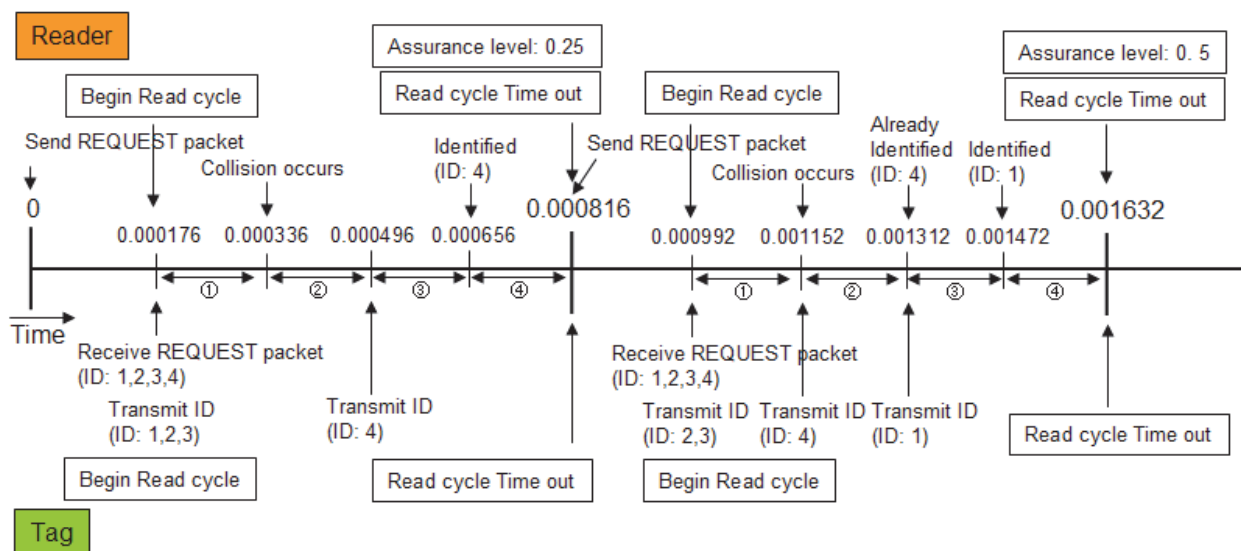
Reader

Assurance level: 0.25

Read cycle Time out

Begin Read cycle

Assurance level: 0. 5

Read cycle Time out

Begin Read cycle

Send REQUEST packet

Collision occurs

Identified (ID: 4)

Send REQUEST packet

Collision occurs

Already Identified (ID: 4)

Identified (ID: 1)

0

0.000176

0.000336

0.000496

0.000656

0.000816

0.000992

0.001152

0.001312

0.001472

0.001632

①

②

③

④

①

②

③

④

Time

Receive REQUEST packet (ID: 1,2,3,4)

Transmit ID (ID: 1,2,3)

Transmit ID (ID: 4)

Receive REQUEST packet (ID: 1,2,3,4)

Transmit ID (ID: 2,3)

Transmit ID (ID: 4)

Transmit ID (ID: 1)

Read cycle Time out

Begin Read cycle

Read cycle Time out

Begin Read cycle

Tag